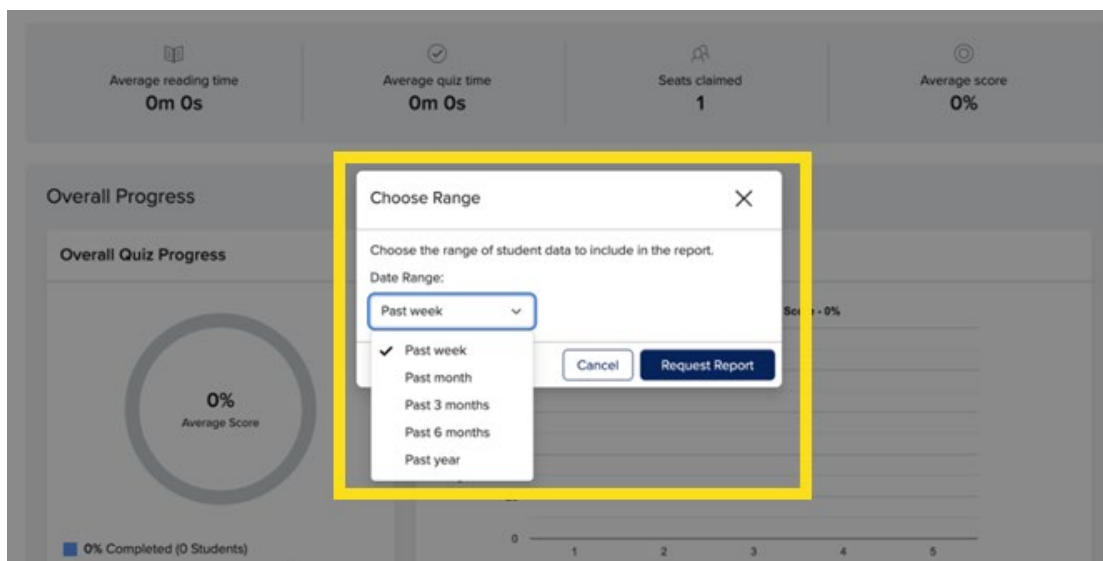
Average reading time
0m 0s

Average quiz time
0m 0s

Seats claimed
1

Average score
0%

Overall Progress

Overall Quiz Progress

0%
Average Score

0% Completed (0 Students)

Choose Range

×

Choose the range of student data to include in the report.

Date Range:

Past week

✓ Past week
Past month
Past 3 months
Past 6 months
Past year

Cancel

Request Report

Sc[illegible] - 0%

0

1 2 3 4 5